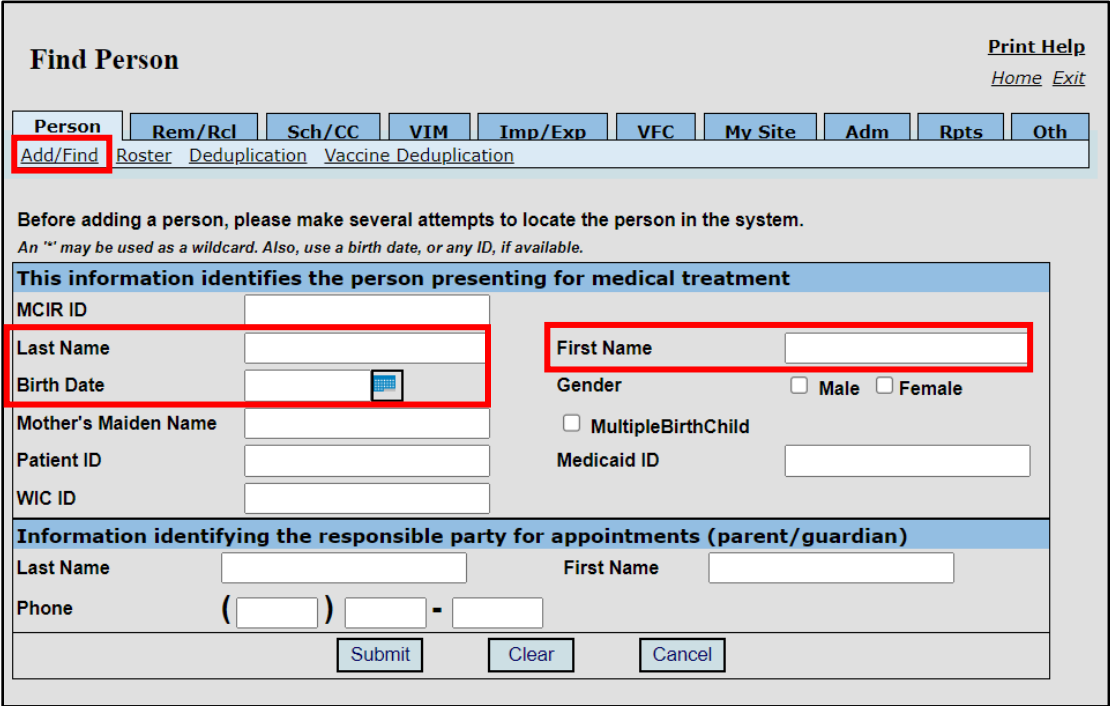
Find Person

Print Help
Home Exit

Person | Rem/Rcl | Sch/CC | VIM | Imp/Exp | VFC | My Site | Adm | Rpts | Oth

Add/Find Roster Deduplication Vaccine Deduplication

Before adding a person, please make several attempts to locate the person in the system.
An '*' may be used as a wildcard. Also, use a birth date, or any ID, if available.

This information identifies the person presenting for medical treatment

MCIR ID
Last Name
First Name
Birth Date
Gender
Male
Female
Mother's Maiden Name
MultipleBirthChild
Patient ID
Medicaid ID
WIC ID

Information identifying the responsible party for appointments (parent/guardian)

Last Name
First Name
Phone ( ) -

Submit Clear Cancel